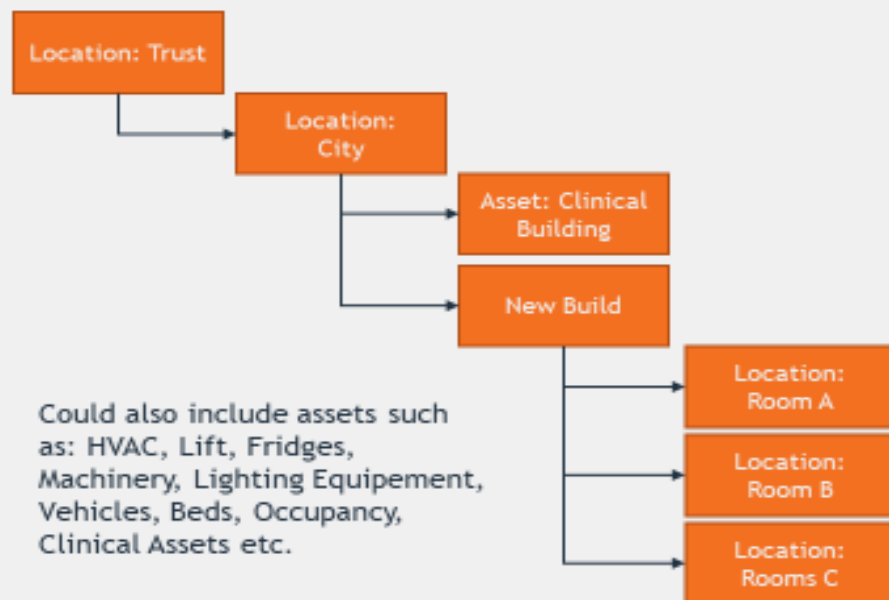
Location: Trust

Location: City

Asset: Clinical Building

New Build

Location: Room A

Location: Room B

Location: Rooms C

Could also include assets such as: HVAC, Lift, Fridges, Machinery, Lighting Equipement, Vehicles, Beds, Occupancy, Clinical Assets etc.